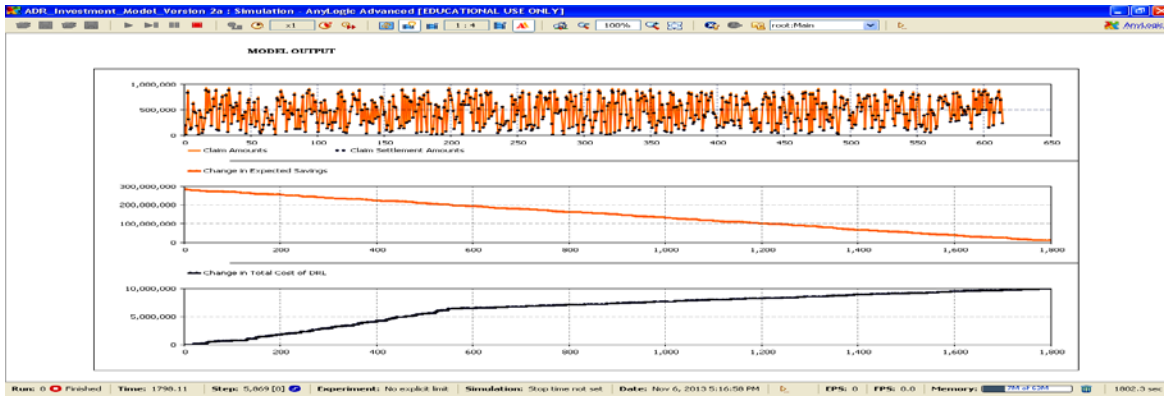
ADR_Investment_Model_Version 2a : Simulation - AnyLogic Advanced [EDUCATIONAL USE ONLY]

x1

1 : 4

100%

root:Main

AnyLogic

MODEL OUTPUT

1,000,000
500,000
0

0 50 100 150 200 250 300 350 400 450 500 550 600 650

Claim Amounts
Claim Settlement Amounts

Change in Expected Savings

300,000,000
200,000,000
100,000,000
0

0 200 400 600 800 1,000 1,200 1,400 1,600 1,800

Change in Total Cost of DRL

10,000,000
5,000,000
0

0 200 400 600 800 1,000 1,200 1,400 1,600 1,800

Run: 0 Finished | Time: 1798.11 | Step: 5,869 [0] | Experiment: No explicit limit | Simulation: Stop time not set | Date: Nov 6, 2013 5:16:58 PM | FPS: 0 | FPS: 0.0 | Memory: 7M of 63M | 1802.3 sec